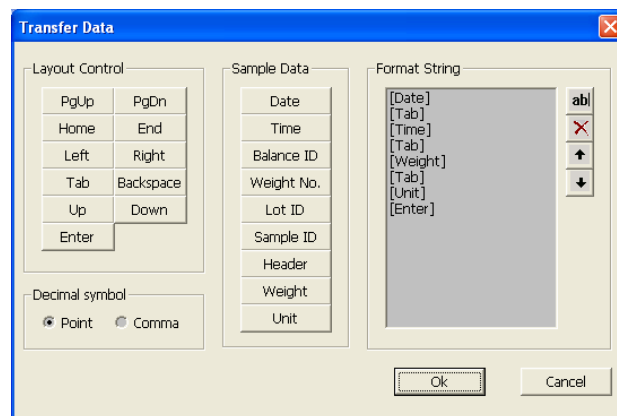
Transfer Data

Layout Control

PgUp
PgDn
Home
End
Left
Right
Tab
Backspace
Up
Down
Enter

Decimal symbol

Point
Comma

Sample Data

Date
Time
Balance ID
Weight No.
Lot ID
Sample ID
Header
Weight
Unit

Format String

[Date]
[Tab]
[Time]
[Tab]
[Weight]
[Tab]
[Unit]
[Enter]

ab|

Ok
Cancel